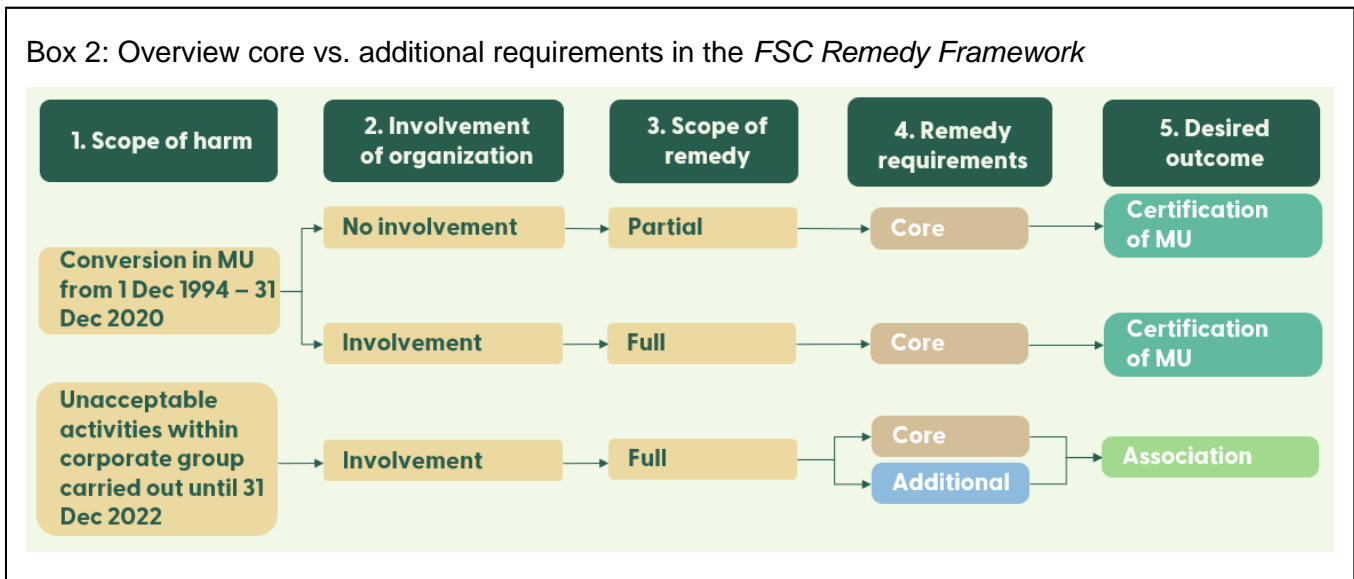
Box 2: Overview core vs. additional requirements in the *FSC Remedy Framework*

1. Scope of harm

2. Involvement of organization

3. Scope of remedy

4. Remedy requirements

5. Desired outcome

Conversion in MU from 1 Dec 1994 – 31 Dec 2020

No involvement

Partial

Core

Certification of MU

Involvement

Full

Core

Certification of MU

Unacceptable activities within corporate group carried out until 31 Dec 2022

Involvement

Full

Core

Additional

Association